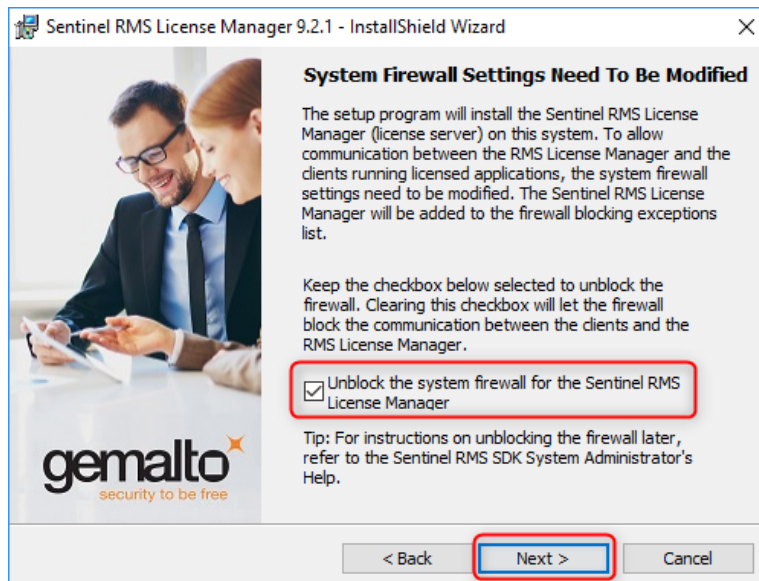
Sentinel RMS License Manager 9.2.1 - InstallShield Wizard

×

System Firewall Settings Need To Be Modified

The setup program will install the Sentinel RMS License Manager (license server) on this system. To allow communication between the RMS License Manager and the clients running licensed applications, the system firewall settings need to be modified. The Sentinel RMS License Manager will be added to the firewall blocking exceptions list.

Keep the checkbox below selected to unblock the firewall. Clearing this checkbox will let the firewall block the communication between the clients and the RMS License Manager.

☑ Unblock the system firewall for the Sentinel RMS License Manager

Tip: For instructions on unblocking the firewall later, refer to the Sentinel RMS SDK System Administrator's Help.

gemalto
security to be free

< Back

Next >

Cancel